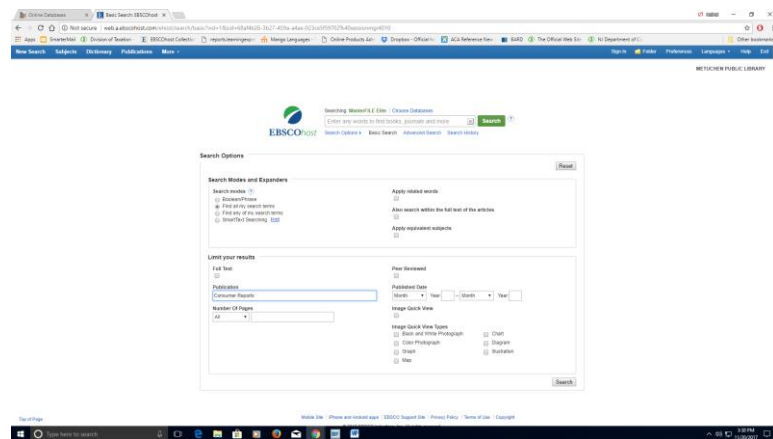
Online Databases × Basic Search: EBSCOhost ×

Not secure | web.a.ebscohost.com/ehost/search/basic?vid=1&sid=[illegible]

Apps SmarterMail Division of Taxation EBSCOhost Collection reports.learningexpress Mango Languages Online Products Ad Dropbox - Official ACA Reference Serv BARD The Official Web Site NJ Department of Ci Other bookmarks

New Search Subjects Dictionary Publications More

Sign In Folder Preferences Languages Help Exit

METUCHEN PUBLIC LIBRARY

Searching: MasterFILE Elite | Choose Databases

Enter any words to find books, journals and more

Search

EBSCOhost

Search Options ▸ Basic Search Advanced Search Search History

Search Options

Reset

Search Modes and Expanders

Search modes
Boolean/Phrase
Find all my search terms
Find any of my search terms
SmartText Searching Hint

Apply related words

Also search within the full text of the articles

Apply equivalent subjects

Limit your results

Full Text

Peer Reviewed

Publication
Consumer Reports

Published Date
Month Year: – Month Year:

Number Of Pages
All

Image Quick View

Image Quick View Types
Black and White Photograph
Chart
Color Photograph
Diagram
Graph
Illustration
Map

Search

Top of Page

Mobile Site | iPhone and Android apps | EBSCO Support Site | Privacy Policy | Terms of Use | Copyright

Type here to search

3:33 PM
11/30/2017